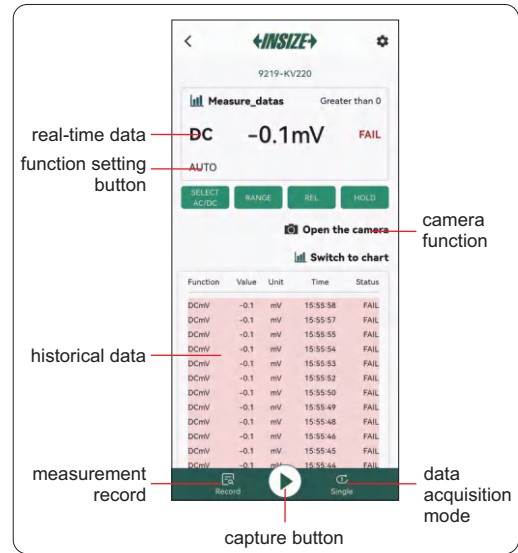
<

INSIZE

9219-KV220

Measure_datas Greater than 0

real-time data

DC -0.1mV FAIL

function setting button

AUTO

SELECT AC/DC RANGE REL HOLD

Open the camera

camera function

Switch to chart

| Function | Value | Unit | Time | Status |
|---|---|---|---|---|
| DCmV | -0.1 | mV | 15:55:58 | FAIL |
| DCmV | -0.1 | mV | 15:55:57 | FAIL |
| DCmV | -0.1 | mV | 15:55:55 | FAIL |
| DCmV | -0.1 | mV | 15:55:54 | FAIL |
| DCmV | -0.1 | mV | 15:55:53 | FAIL |
| DCmV | -0.1 | mV | 15:55:52 | FAIL |
| DCmV | -0.1 | mV | 15:55:50 | FAIL |
| DCmV | -0.1 | mV | 15:55:49 | FAIL |
| DCmV | -0.1 | mV | 15:55:48 | FAIL |
| DCmV | -0.1 | mV | 15:55:46 | FAIL |
| DCmV | -0.1 | mV | 15:55:45 | FAIL |
| DCmV | -0.1 | mV | 15:55:44 | FAIL |

historical data

measurement record

Record

Single

data acquisition mode

capture button